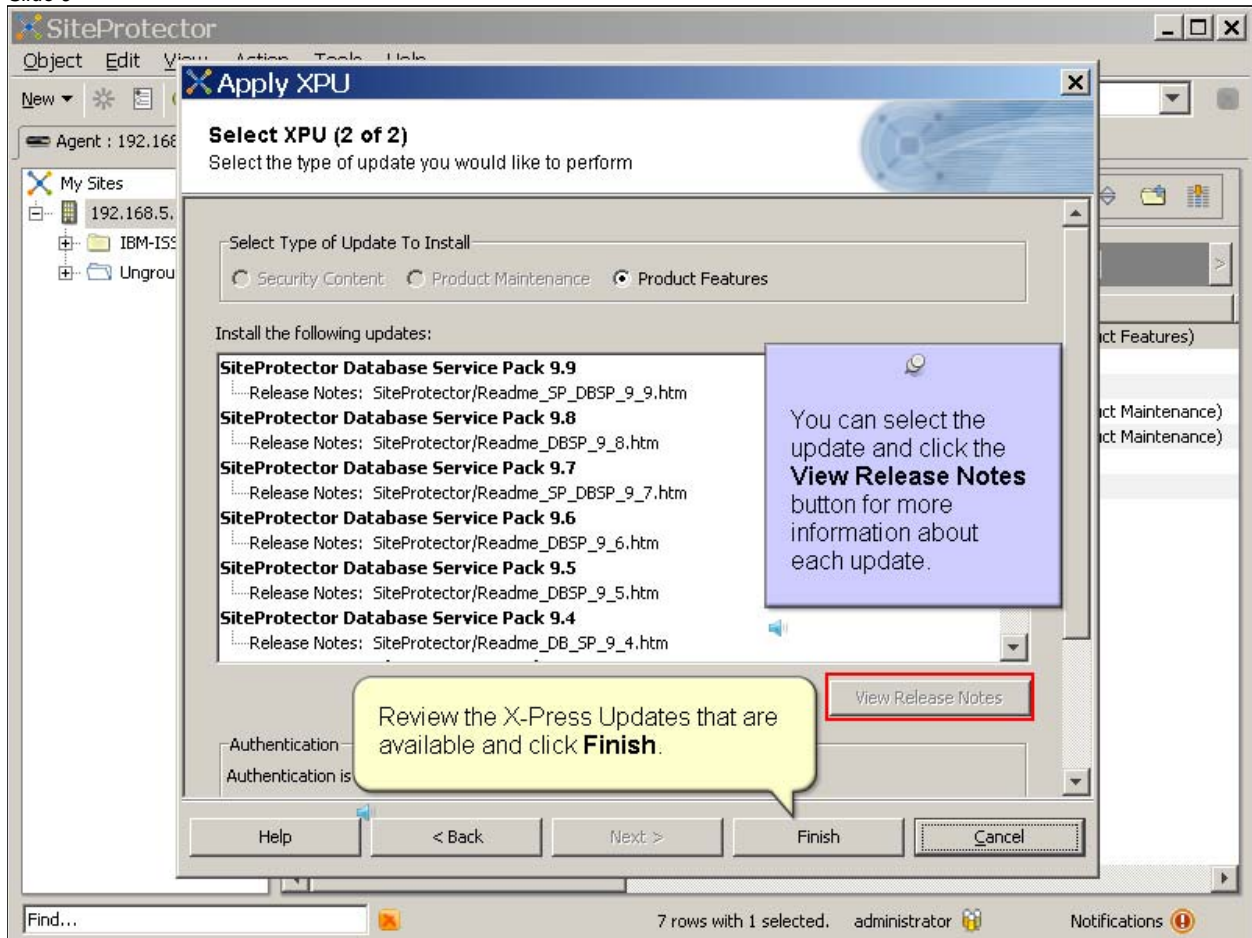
SiteProtector

Object Edit View Action Tools Help

New

Agent : 192.168

My Sites

192.168.5.

IBM-ISS

Ungrou

Apply XPU

Select XPU (2 of 2)
Select the type of update you would like to perform

Select Type of Update To Install

Security Content  Product Maintenance  Product Features

Install the following updates:

SiteProtector Database Service Pack 9.9
Release Notes: SiteProtector/Readme_SP_DBSP_9_9.htm
SiteProtector Database Service Pack 9.8
Release Notes: SiteProtector/Readme_DBSP_9_8.htm
SiteProtector Database Service Pack 9.7
Release Notes: SiteProtector/Readme_SP_DBSP_9_7.htm
SiteProtector Database Service Pack 9.6
Release Notes: SiteProtector/Readme_DBSP_9_6.htm
SiteProtector Database Service Pack 9.5
Release Notes: SiteProtector/Readme_DBSP_9_5.htm
SiteProtector Database Service Pack 9.4
Release Notes: SiteProtector/Readme_DB_SP_9_4.htm

You can select the update and click the **View Release Notes** button for more information about each update.

View Release Notes

Review the X-Press Updates that are available and click **Finish**.

Authentication

Authentication is

Help  < Back  Next >  Finish  Cancel

ct Features)

ct Maintenance)

ct Maintenance)

Find...

7 rows with 1 selected.  administrator  Notifications